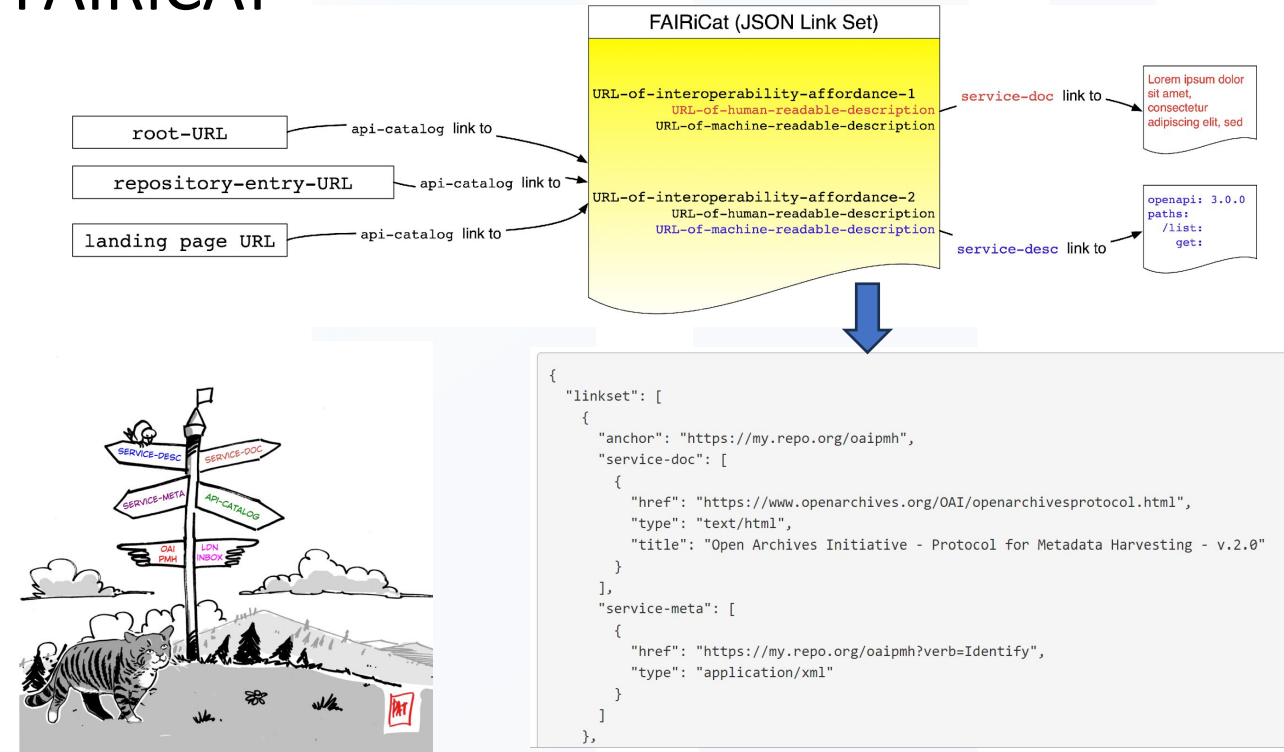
FAIRiCAT

FAIRiCat (JSON Link Set)

root-URL

repository-entry-URL

landing page URL

api-catalog link to

api-catalog link to

api-catalog link to

URL-of-interoperability-affordance-1
URL-of-human-readable-description
URL-of-machine-readable-description

URL-of-interoperability-affordance-2
URL-of-human-readable-description
URL-of-machine-readable-description

service-doc link to

service-desc link to

Lorem ipsum dolor sit amet, consectetur adipiscing elit, sed

openapi: 3.0.0
paths:
/list:
get:

SERVICE-DESC
SERVICE-DOC
SERVICE-META
API-CATALOG
OAI PMH
LDN INBOX

```
{
  "linkset": [
    {
      "anchor": "https://my.repo.org/oaipmh",
      "service-doc": [
        {
          "href": "https://www.openarchives.org/OAI/openarchivesprotocol.html",
          "type": "text/html",
          "title": "Open Archives Initiative - Protocol for Metadata Harvesting - v.2.0"
        }
      ],
      "service-meta": [
        {
          "href": "https://my.repo.org/oaipmh?verb=Identify",
          "type": "application/xml"
        }
      ]
    },
```